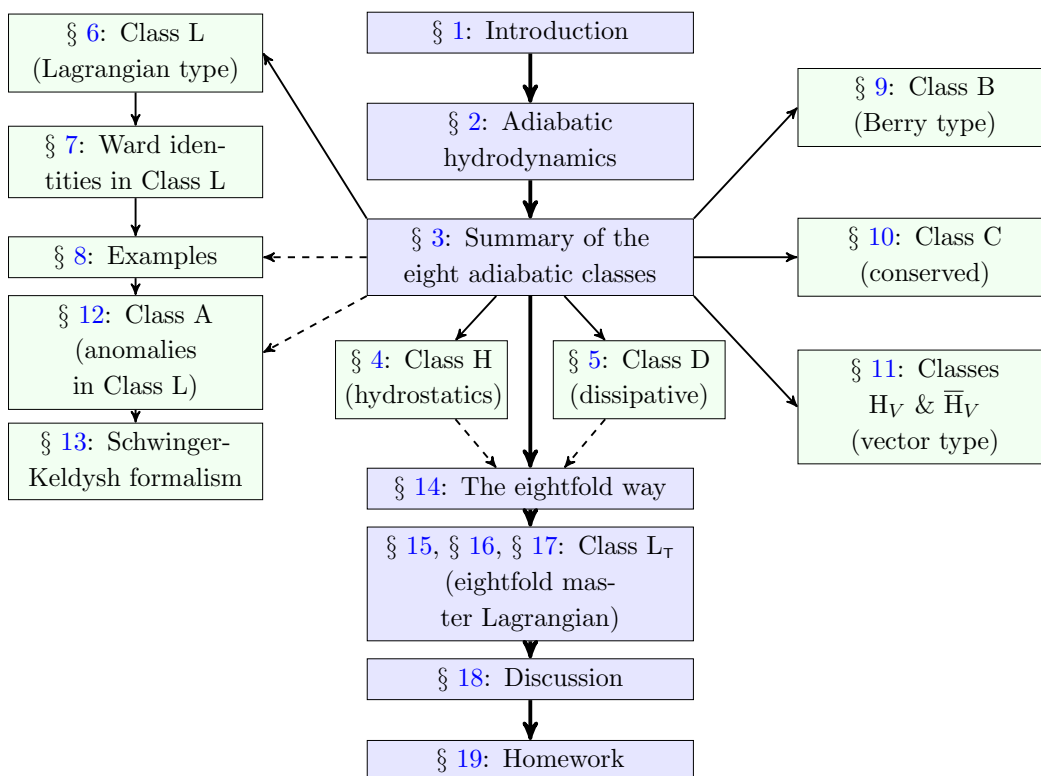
§ 6: Class L (Lagrangian type)

§ 7: Ward identities in Class L

§ 8: Examples

§ 12: Class A (anomalies in Class L)

§ 13: Schwinger-Keldysh formalism

§ 1: Introduction

§ 2: Adiabatic hydrodynamics

§ 3: Summary of the eight adiabatic classes

§ 4: Class H (hydrostatics)

§ 5: Class D (dissipative)

§ 14: The eightfold way

§ 15, § 16, § 17: Class $L_T$ (eightfold master Lagrangian)

§ 18: Discussion

§ 19: Homework

§ 9: Class B (Berry type)

§ 10: Class C (conserved)

§ 11: Classes $H_V$ & $\overline{H}_V$ (vector type)